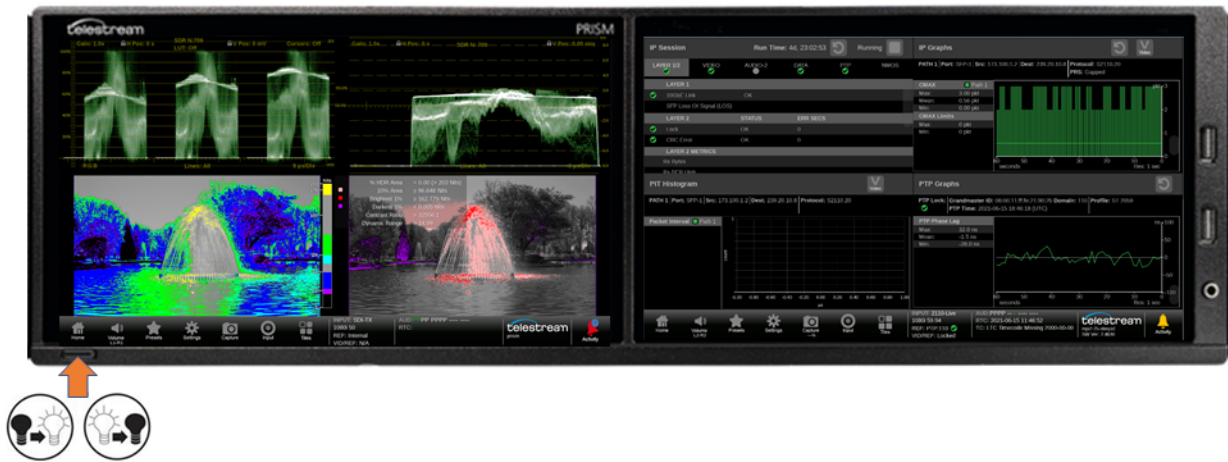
telestream

PRISM

SDR N-709

IP Session

Run Time: 4d, 23:02:53

Running

IP Graphs

LAYER 1/2

VIDEO

AUDIO-2

DATA

PTP

NMOS

LAYER 1

OK

SFP Loss Of Signal (LOS)

LAYER 2

STATUS

ERR SECS

Lock

OK

0

CRC Error

OK

0

LAYER 2 METRICS

PATH 1

CMAX

Max:

Mean:

Min:

CMAX Limits

seconds

PIT Histogram

PTP Graphs

PTP Lock:

PTP Time:

Packet Interval

PTP Phase Lag

Max:

Mean:

Min:

seconds

Home

Volume

Presets

Settings

Capture

Input

Tiles

INPUT: SDI-TX

1080i 50

REF: Internal

VID/REF: N/A

RTC:

telestream

Activity

Home

Volume

Presets

Settings

Capture

Input

Tiles

INPUT: 2110-Live

1080i 59.94

REF: PTP 110

VID/REF: Locked

RTC: 2021-06-15 11:46:52

TC: LTC Timecode Missing

telestream

Activity